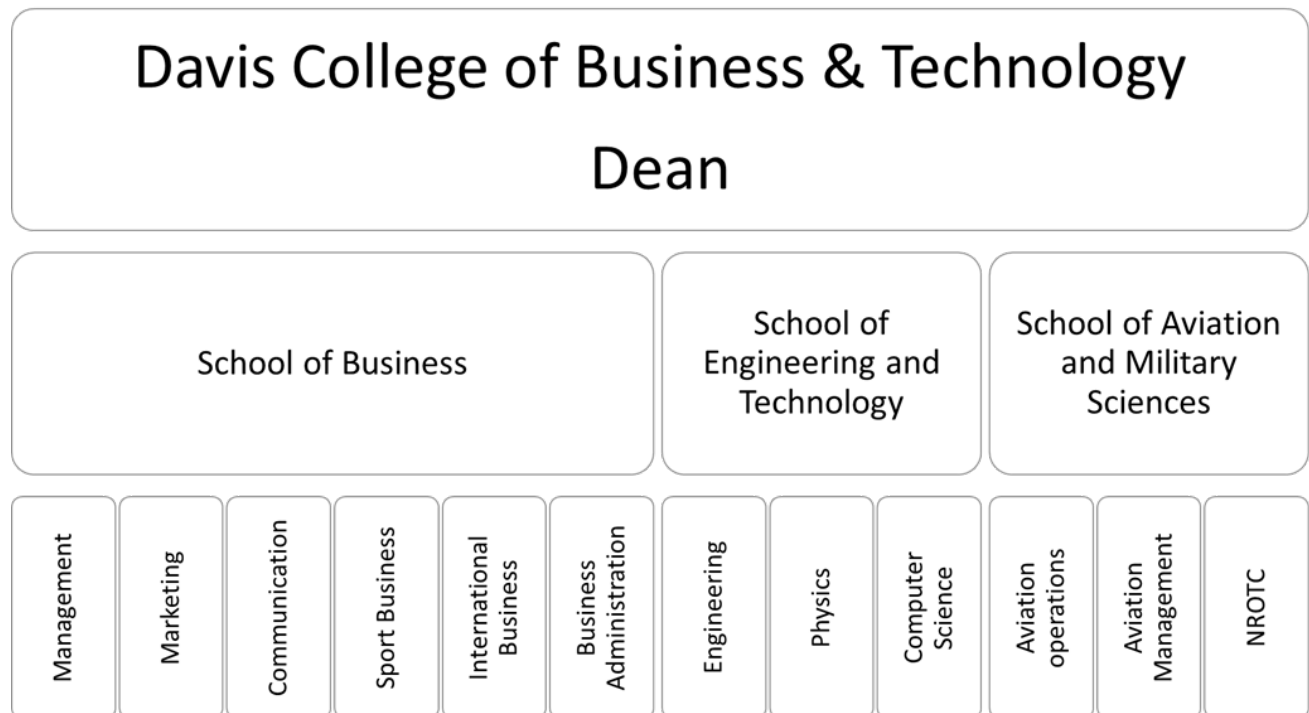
Davis College of Business & Technology

Dean

School of Business

School of Engineering and Technology

School of Aviation and Military Sciences

Management

Marketing

Communication

Sport Business

International Business

Business Administration

Engineering

Physics

Computer Science

Aviation operations

Aviation Management

NROTC